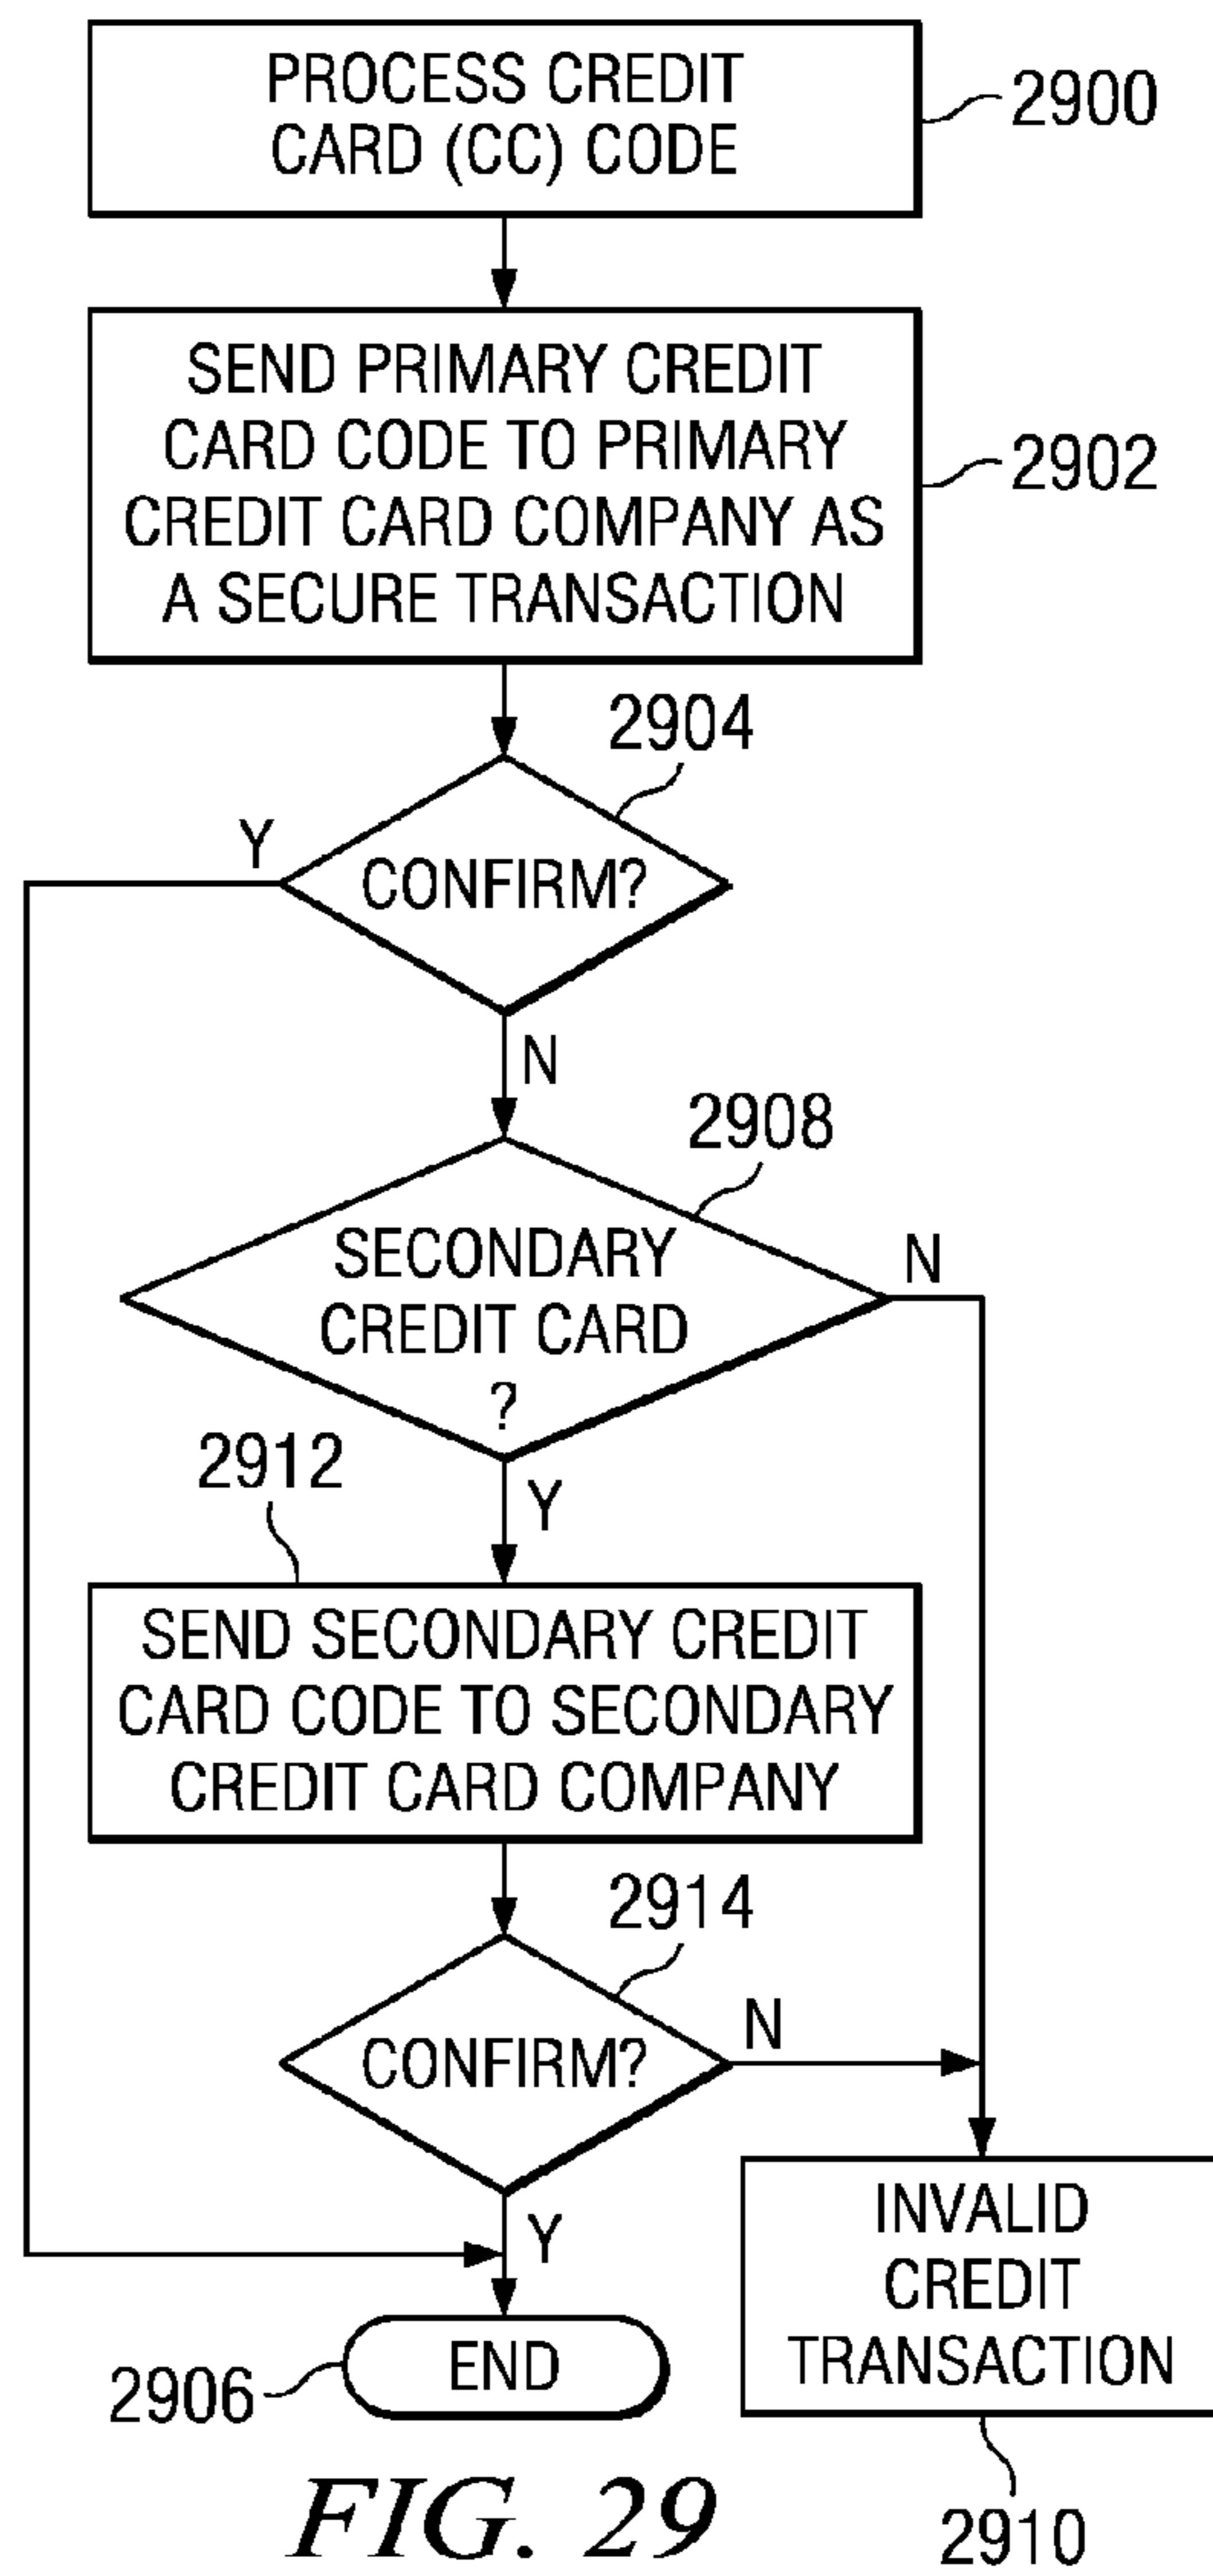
PROCESS CREDIT CARD (CC) CODE

2900

SEND PRIMARY CREDIT CARD CODE TO PRIMARY CREDIT CARD COMPANY AS A SECURE TRANSACTION

2902

2904

Y

CONFIRM?

N

2908

SECONDARY CREDIT CARD ?

N

2912

Y

SEND SECONDARY CREDIT CARD CODE TO SECONDARY CREDIT CARD COMPANY

2914

CONFIRM?

N

Y

INVALID CREDIT TRANSACTION

2906

END

FIG. 29

2910